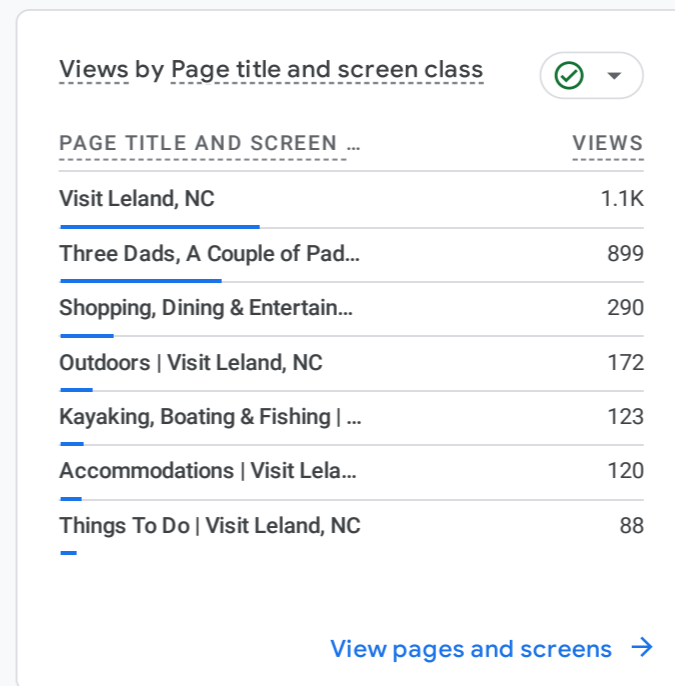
Views by Page title and screen class

| PAGE TITLE AND SCREEN ... | VIEWS |
|---|---|
| Visit Leland, NC | 1.1K |
| Three Dads, A Couple of Pad... | 899 |
| Shopping, Dining & Entertain... | 290 |
| Outdoors \| Visit Leland, NC | 172 |
| Kayaking, Boating & Fishing \| ... | 123 |
| Accommodations \| Visit Lela... | 120 |
| Things To Do \| Visit Leland, NC | 88 |

View pages and screens →